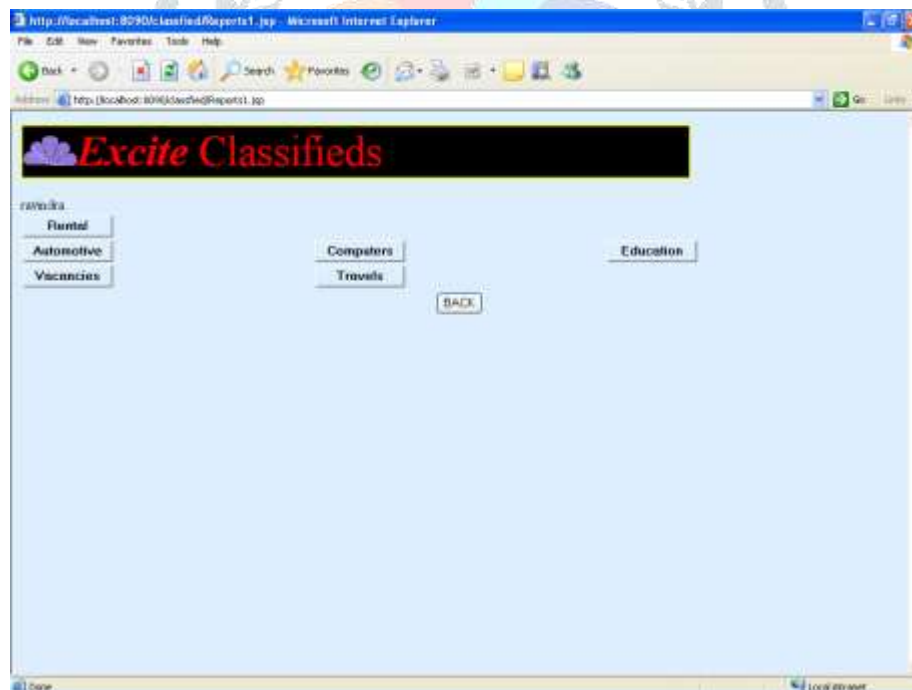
http://localhost:8090/classified/Reports1.jsp - Microsoft Internet Explorer

File Edit View Favorites Tools Help

Back Search Favorites

Address http://localhost:8090/classified/Reports1.jsp Go Links

Excite Classifieds

ravindra

Rental

Automotive

Computers

Education

Vacancies

Travels

BACK

Done

Local intranet